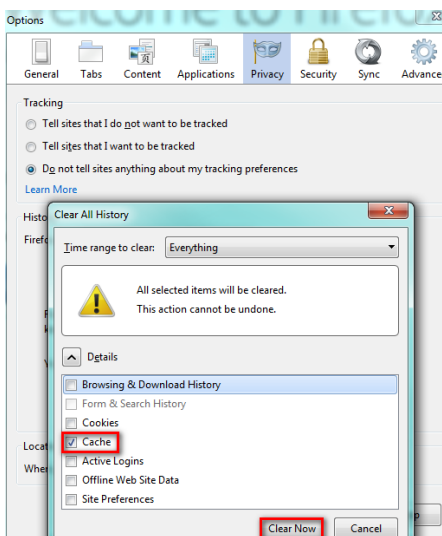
Options

Welcome to Firefo

General Tabs Content Applications Privacy Security Sync Advance

Tracking

Tell sites that I do not want to be tracked

Tell sites that I want to be tracked

Do not tell sites anything about my tracking preferences

Learn More

Histo

Firefo

Loca

Whe

Clear All History

Time range to clear: Everything

All selected items will be cleared.
This action cannot be undone.

Details

Browsing & Download History

Form & Search History

Cookies

Cache

Active Logins

Offline Web Site Data

Site Preferences

Clear Now Cancel